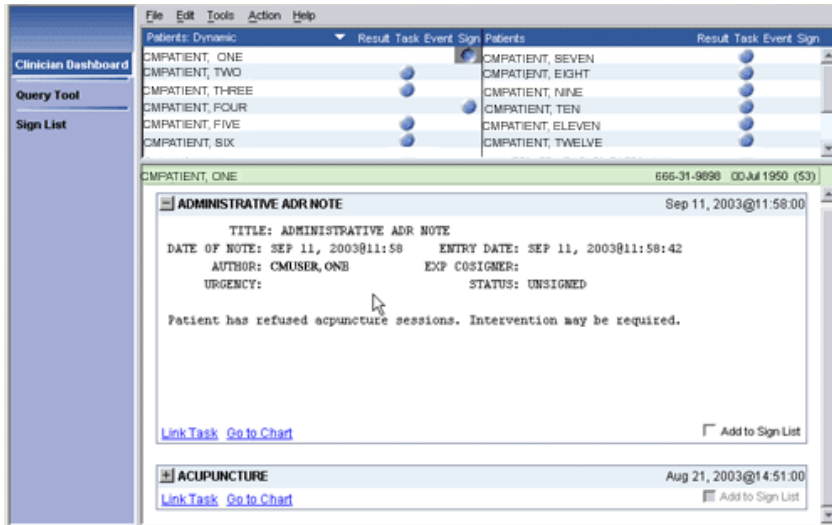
File Edit Tools Action Help

Clinician Dashboard
Query Tool
Sign List

| Patients: Dynamic | Result | Task | Event | Sign |
|---|---|---|---|---|
| CMPATIENT, ONE | | | | |
| CMPATIENT, TWO | | | | |
| CMPATIENT, THREE | | | | |
| CMPATIENT, FOUR | | | | |
| CMPATIENT, FIVE | | | | |
| CMPATIENT, SIX | | | | |

| Patients | Result | Task | Event | Sign |
|---|---|---|---|---|
| CMPATIENT, SEVEN | | | | |
| CMPATIENT, EIGHT | | | | |
| CMPATIENT, NINE | | | | |
| CMPATIENT, TEN | | | | |
| CMPATIENT, ELEVEN | | | | |
| CMPATIENT, TWELVE | | | | |

CMPATIENT, ONE 666-31-9898 00Jul 1950 (53)

ADMINISTRATIVE ADR NOTE Sep 11, 2003@11:58:00

TITLE: ADMINISTRATIVE ADR NOTE
DATE OF NOTE: SEP 11, 2003@11:58 ENTRY DATE: SEP 11, 2003@11:58:42
AUTHOR: CMUSER, ONE EXP COSIGNER:
URGENCY: STATUS: UNSIGNED

Patient has refused acupuncture sessions. Intervention may be required.

Link Task Go to Chart Add to Sign List

ACUPUNCTURE Aug 21, 2003@14:51:00
Link Task Go to Chart Add to Sign List